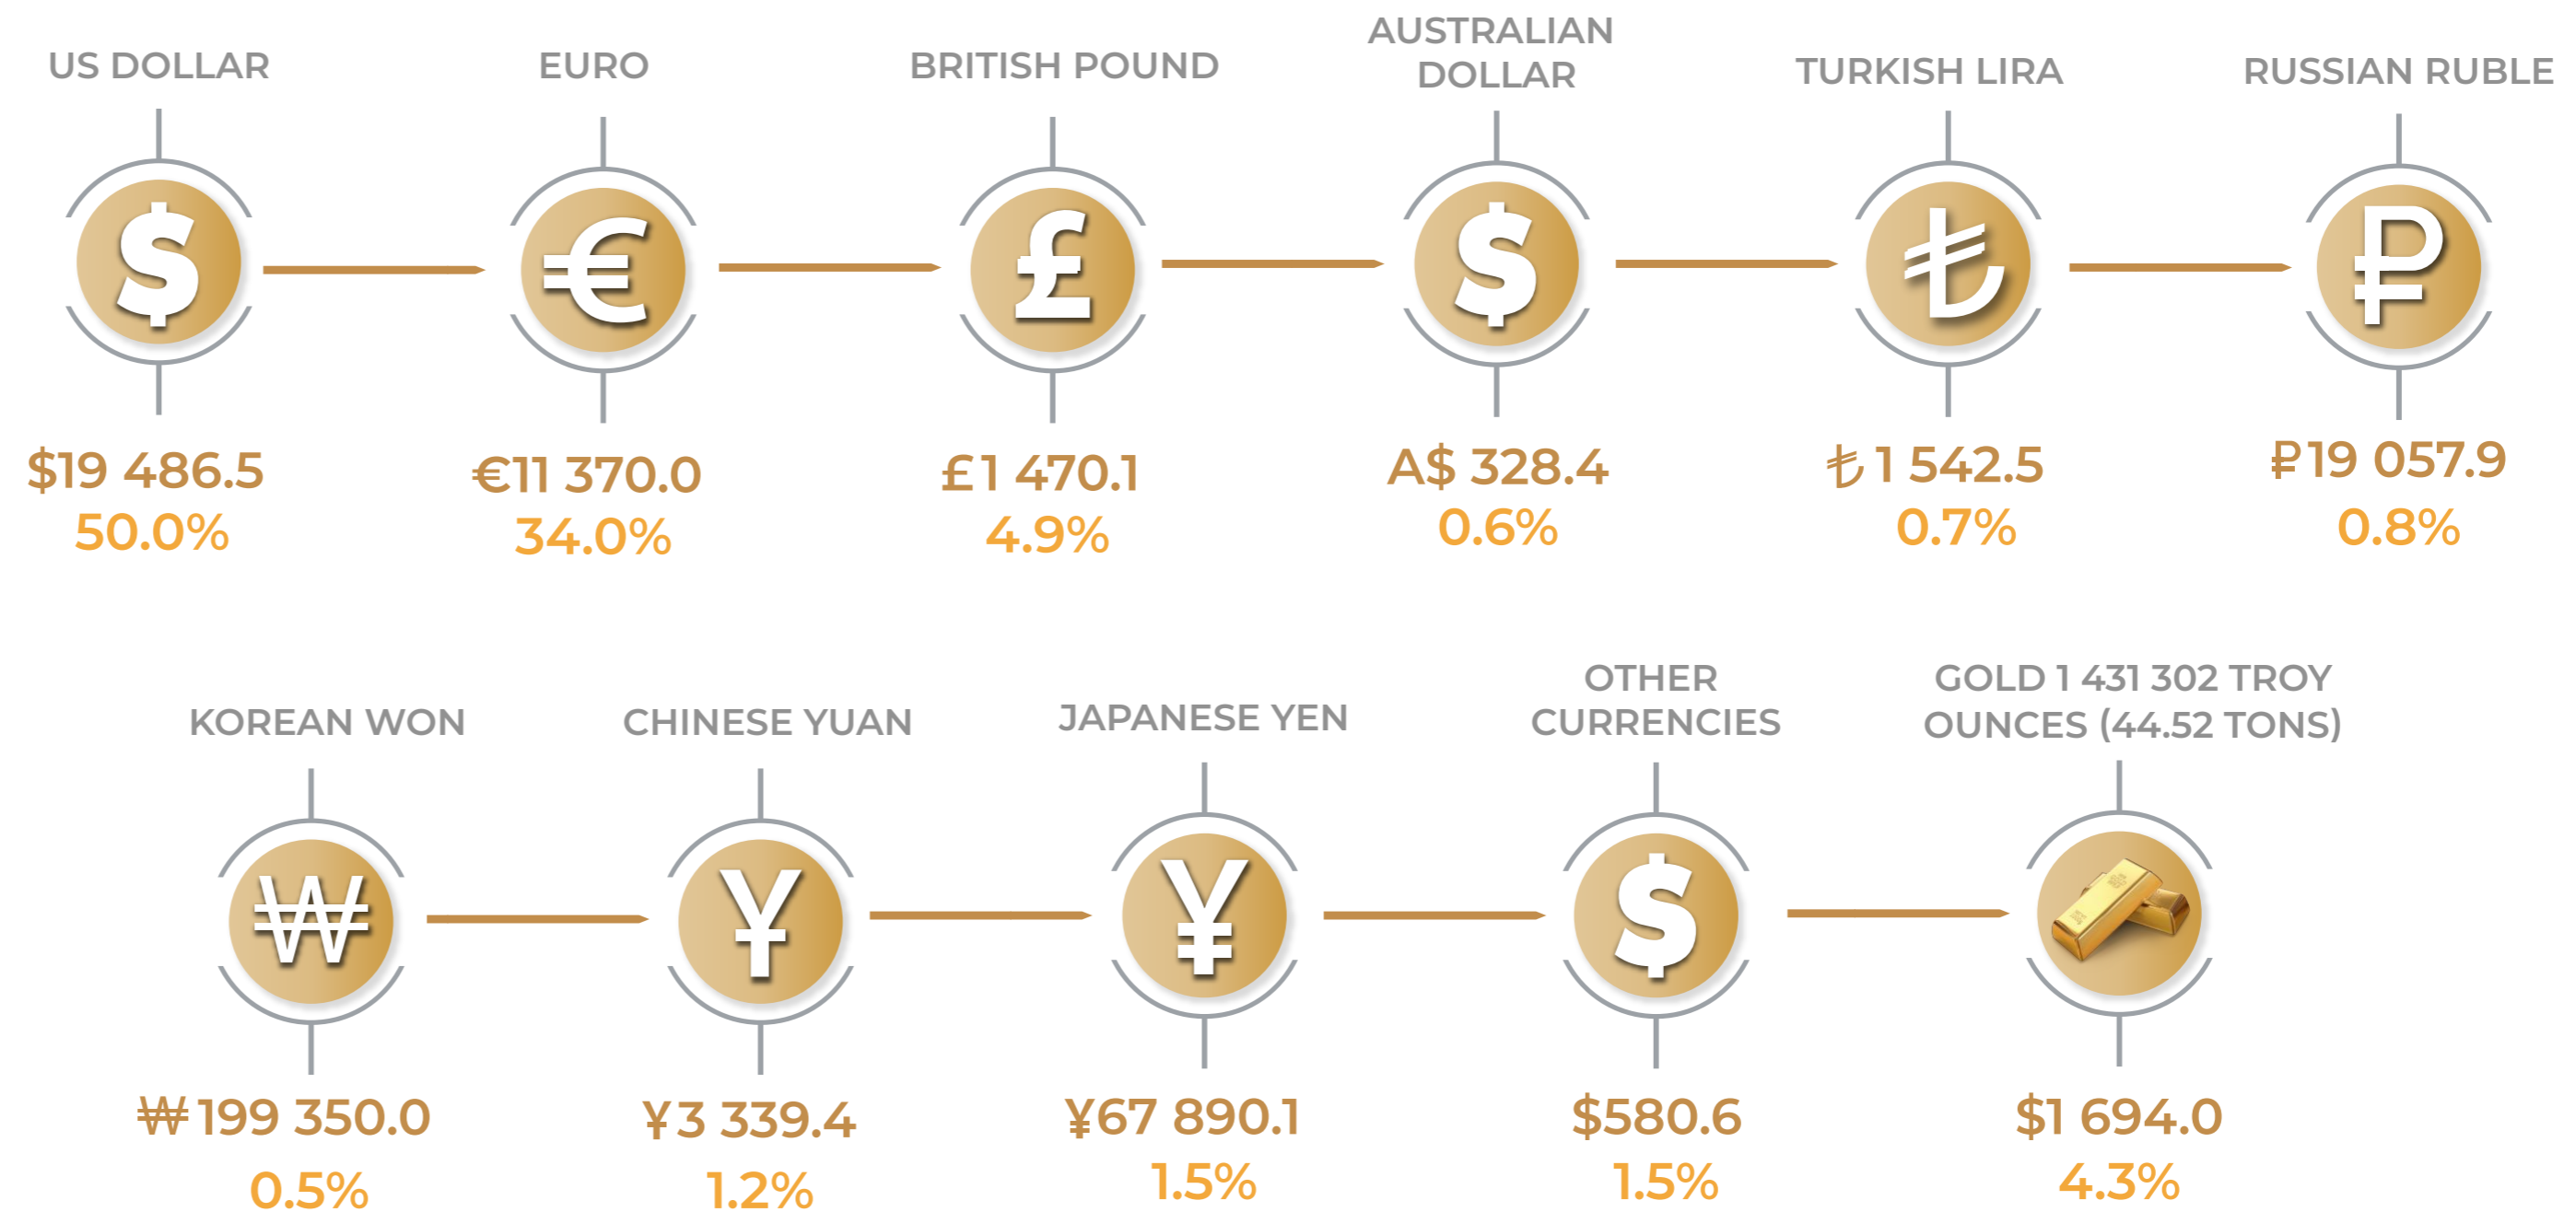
US DOLLAR
$
$19 486.5
50.0%

EURO
€
€11 370.0
34.0%

BRITISH POUND
£
£1 470.1
4.9%

AUSTRALIAN DOLLAR
$
A$ 328.4
0.6%

TURKISH LIRA
₺
₺1 542.5
0.7%

RUSSIAN RUBLE
₽
₽19 057.9
0.8%

KOREAN WON
₩
₩199 350.0
0.5%

CHINESE YUAN
¥
¥3 339.4
1.2%

JAPANESE YEN
¥
¥67 890.1
1.5%

OTHER CURRENCIES
$
$580.6
1.5%

GOLD 1 431 302 TROY OUNCES (44.52 TONS)
$1 694.0
4.3%